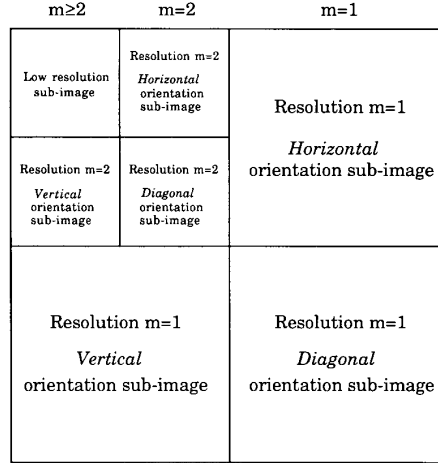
m≥2 m=2 m=1

Low resolution sub-image

Resolution m=2
*Horizontal* orientation sub-image

Resolution m=1
*Horizontal* orientation sub-image

Resolution m=2
*Vertical* orientation sub-image

Resolution m=2
*Diagonal* orientation sub-image

Resolution m=1
*Vertical* orientation sub-image

Resolution m=1
*Diagonal* orientation sub-image